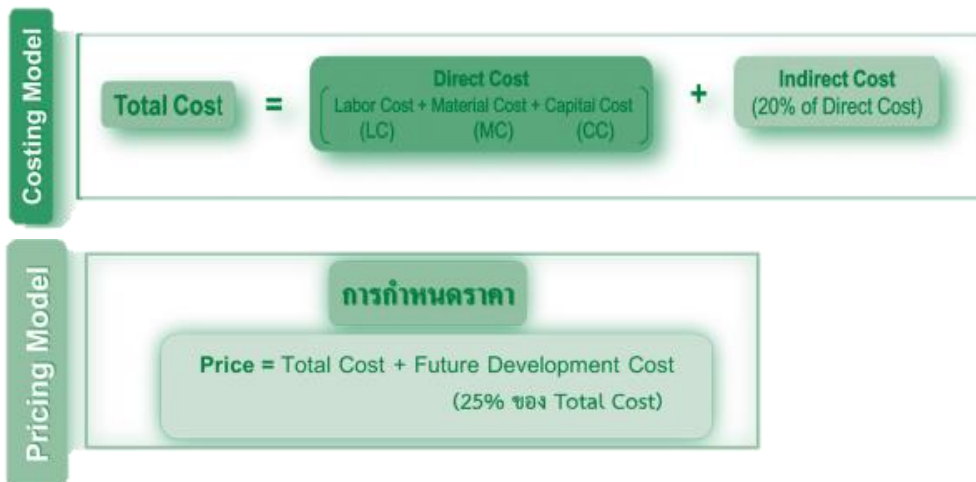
Costing Model

Total Cost = Direct Cost
Labor Cost + Material Cost + Capital Cost
(LC) (MC) (CC)
+ Indirect Cost
(20% of Direct Cost)

Pricing Model

การกำหนดราคา

Price = Total Cost + Future Development Cost
(25% ของ Total Cost)